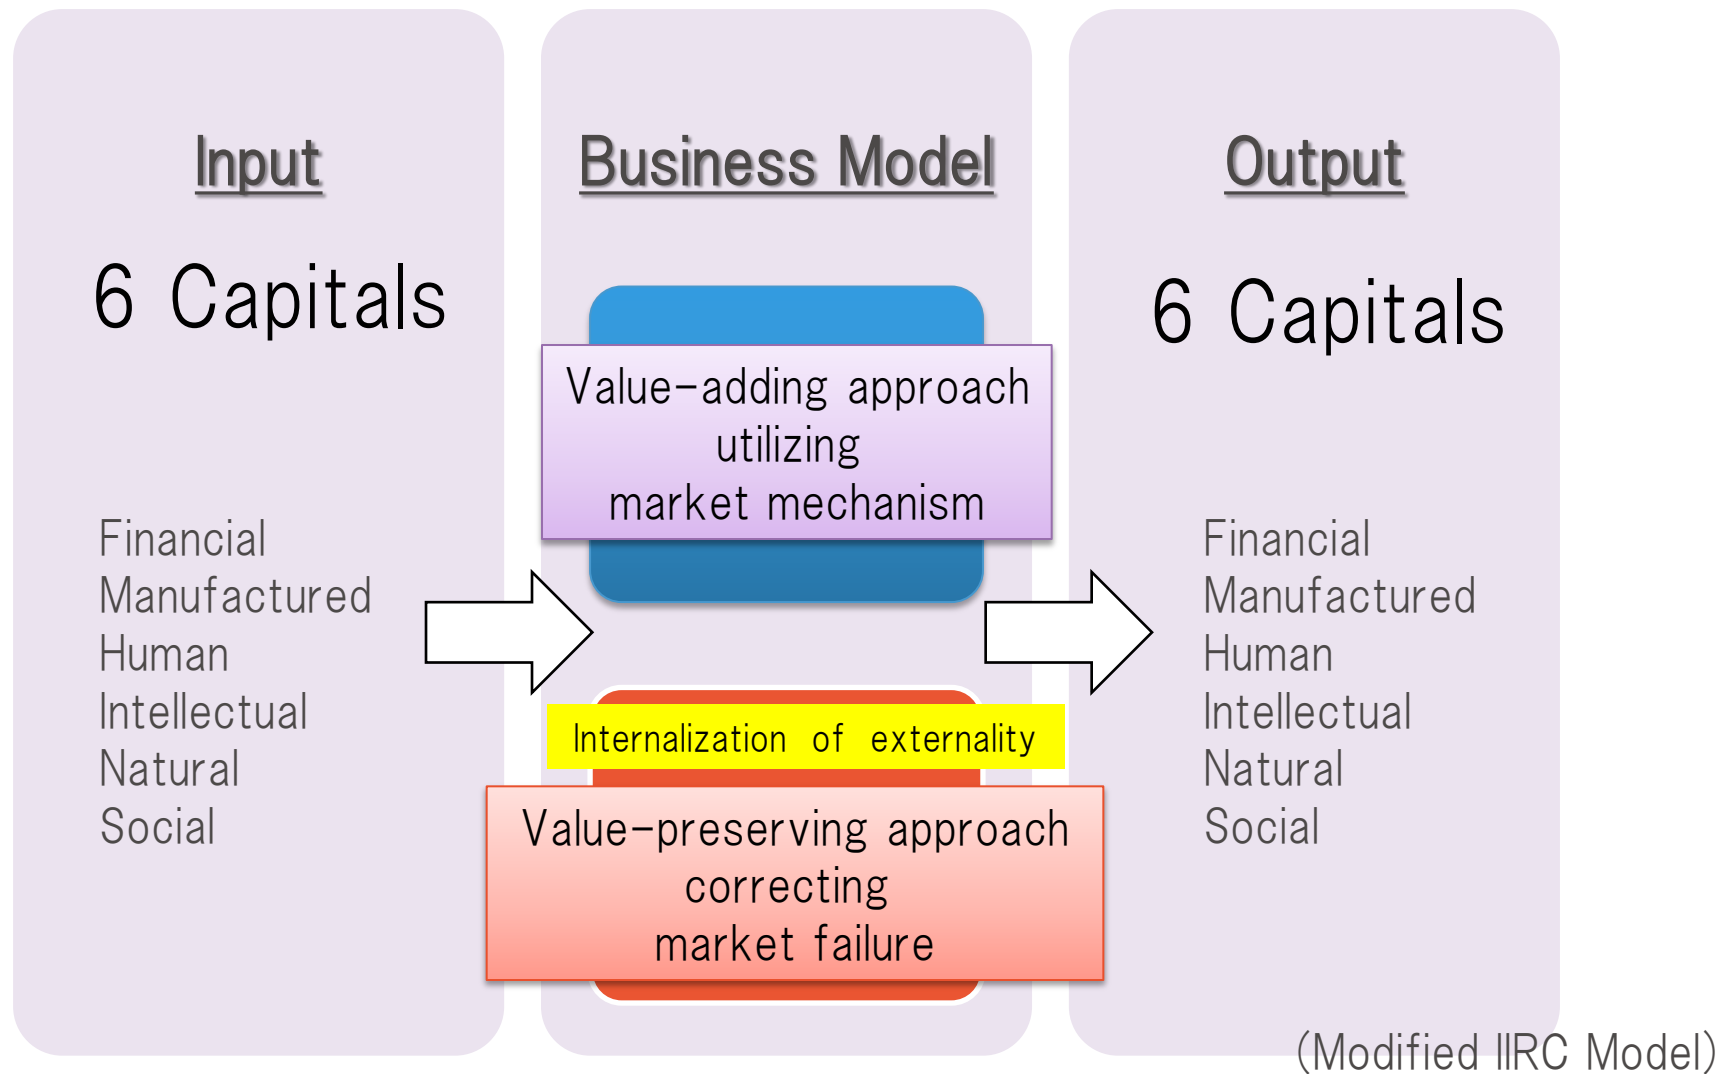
Input

6 Capitals

Financial
Manufactured
Human
Intellectual
Natural
Social

Business Model

Value-adding approach utilizing market mechanism

Internalization of externality

Value-preserving approach correcting market failure

Output

6 Capitals

Financial
Manufactured
Human
Intellectual
Natural
Social

(Modified IIRC Model)